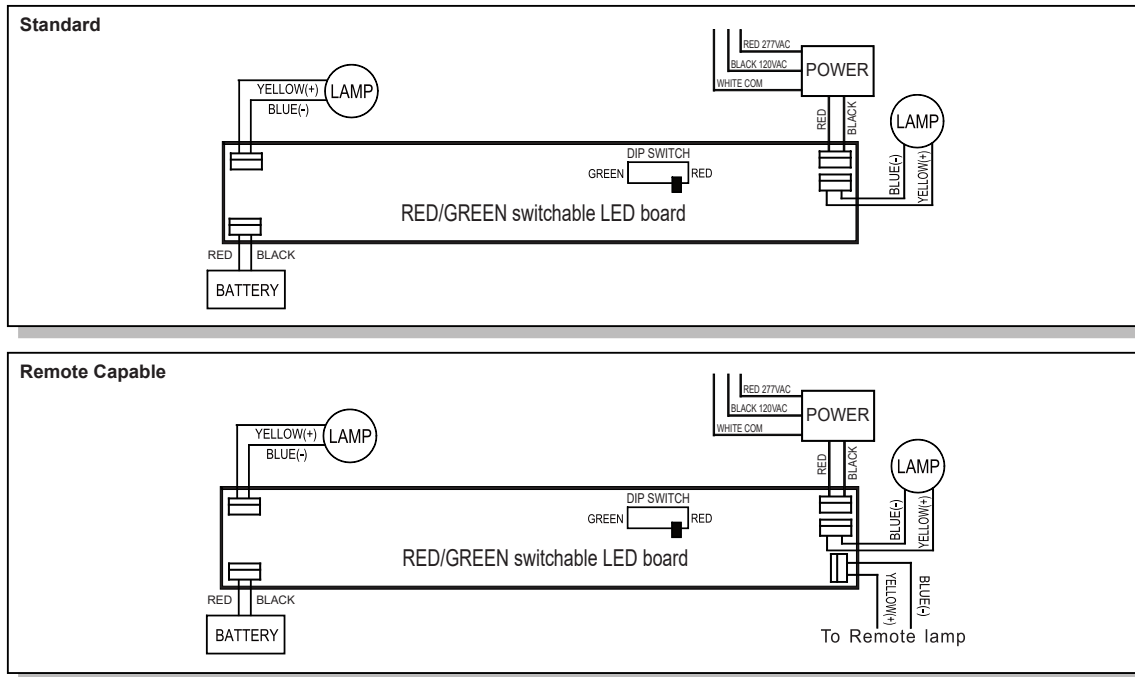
Standard

RED 277VAC
BLACK 120VAC
WHITE COM
POWER

YELLOW(+)
BLUE(-)
LAMP

RED
BLACK
LAMP

DIP SWITCH
GREEN
RED

BLUE(-)
YELLOW(+)

RED/GREEN switchable LED board

RED
BLACK
BATTERY

Remote Capable

RED 277VAC
BLACK 120VAC
WHITE COM
POWER

YELLOW(+)
BLUE(-)
LAMP

RED
BLACK
LAMP

DIP SWITCH
GREEN
RED

BLUE(-)
YELLOW(+)

RED/GREEN switchable LED board

YELLOW(+)
BLUE(-)

RED
BLACK
BATTERY

To Remote lamp